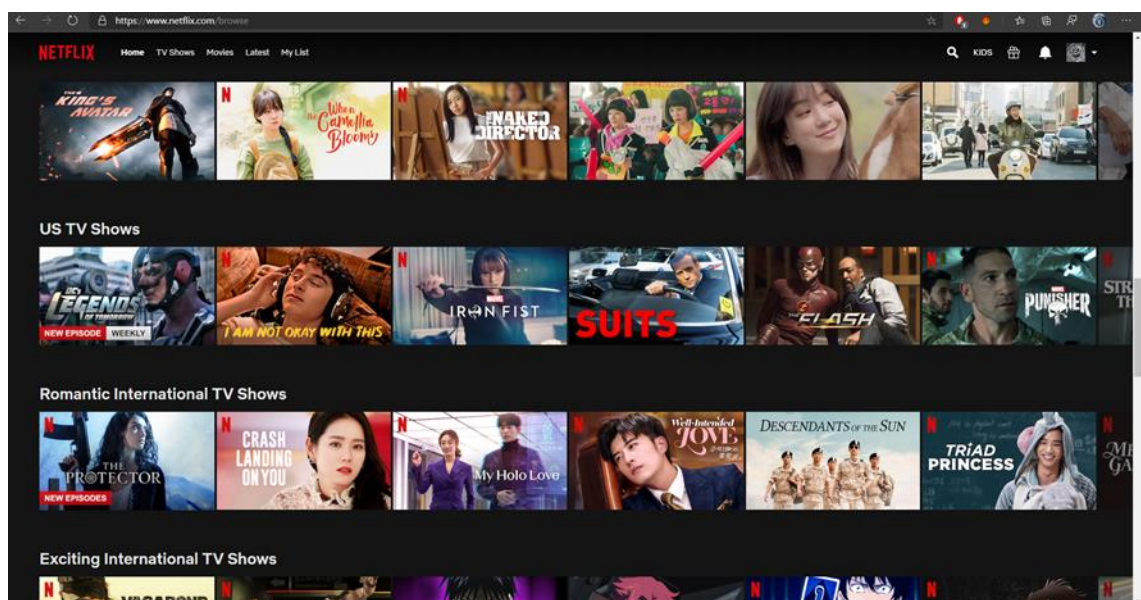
https://www.netflix.com/browse

NETFLIX Home TV Shows Movies Latest My List

KIDS

THE KING'S AVATAR

N When the Camellia Blooms

N THE NAKED DIRECTOR

N

US TV Shows

DC's LEGENDS OF TOMORROW NEW EPISODE WEEKLY

N I AM NOT OKAY WITH THIS

N IRON FIST

SUITS

THE FLASH

N PUNISHER

STR TH

Romantic International TV Shows

N THE PROTECTOR NEW EPISODES

N CRASH LANDING ON YOU

N My Holo Love

Well-Intended LOVE

DESCENDANTS OF THE SUN

TRIAD PRINCESS

N MI GA

Exciting International TV Shows

N VAGABOND

N

N

N

N